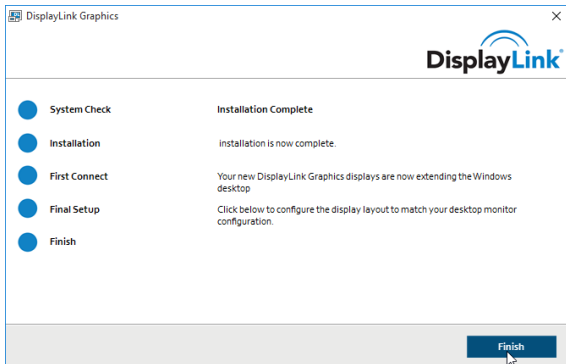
DisplayLink Graphics

×

DisplayLink

System Check

Installation

First Connect

Final Setup

Finish

Installation Complete

installation is now complete.

Your new DisplayLink Graphics displays are now extending the Windows desktop

Click below to configure the display layout to match your desktop monitor configuration.

Finish